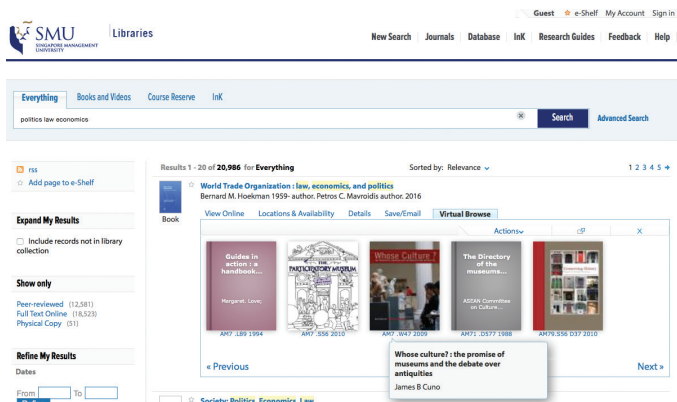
Guest ☆ e-Shelf My Account Sign in

SMU SINGAPORE MANAGEMENT UNIVERSITY | Libraries

New Search | Journals | Database | InK | Research Guides | Feedback | Help

Everything | Books and Videos | Course Reserve | InK

politics law economics

Search

Advanced Search

rss

☆ Add page to e-Shelf

Expand My Results

Include records not in library collection

Show only

Peer-reviewed (12,581)
Full Text Online (18,523)
Physical Copy (51)

Refine My Results

Dates

From [ ] To [ ]

Results 1 - 20 of 20,986 for Everything

Sorted by: Relevance

1 2 3 4 5 →

Book

☆ World Trade Organization : law, economics, and politics

Bernard M. Hoekman 1959- author. Petros C. Mavroidis author. 2016

View Online | Locations & Availability | Details | Save/Email | Virtual Browse

Actions

Guides in action : a handbook... Margaret. Lovej

THE PARTICIPATORY MUSEUM

Whose Culture?

The Directory of the museums... ASEAN Committee on Culture...

AM7 .L89 1994

AM7 .S56 2010

AM7 .W47 2009

AM71 .D577 1988

AM79.S56 D37 2010

« Previous

Whose culture? : the promise of museums and the debate over antiquities

James B Cuno

Next »

☆ Society: Politics, Economics, Law